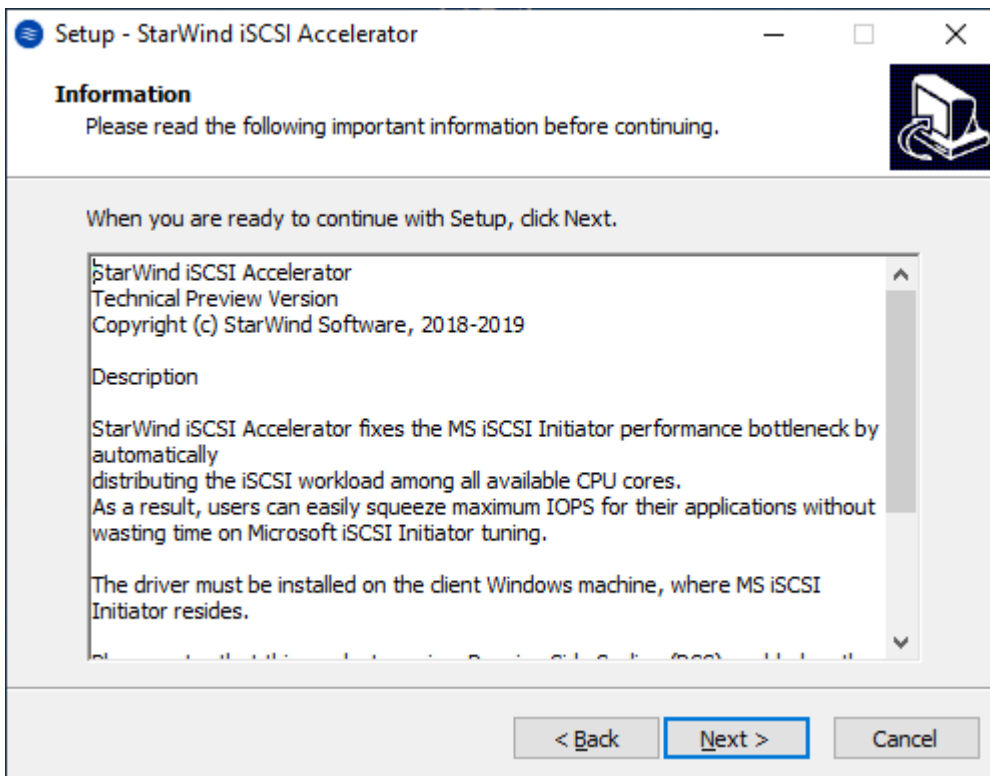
Setup - StarWind iSCSI Accelerator

Information
Please read the following important information before continuing.

When you are ready to continue with Setup, click Next.

StarWind iSCSI Accelerator
Technical Preview Version
Copyright (c) StarWind Software, 2018-2019

Description

StarWind iSCSI Accelerator fixes the MS iSCSI Initiator performance bottleneck by automatically
distributing the iSCSI workload among all available CPU cores.
As a result, users can easily squeeze maximum IOPS for their applications without wasting time on Microsoft iSCSI Initiator tuning.

The driver must be installed on the client Windows machine, where MS iSCSI Initiator resides.

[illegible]

< Back   Next >   Cancel